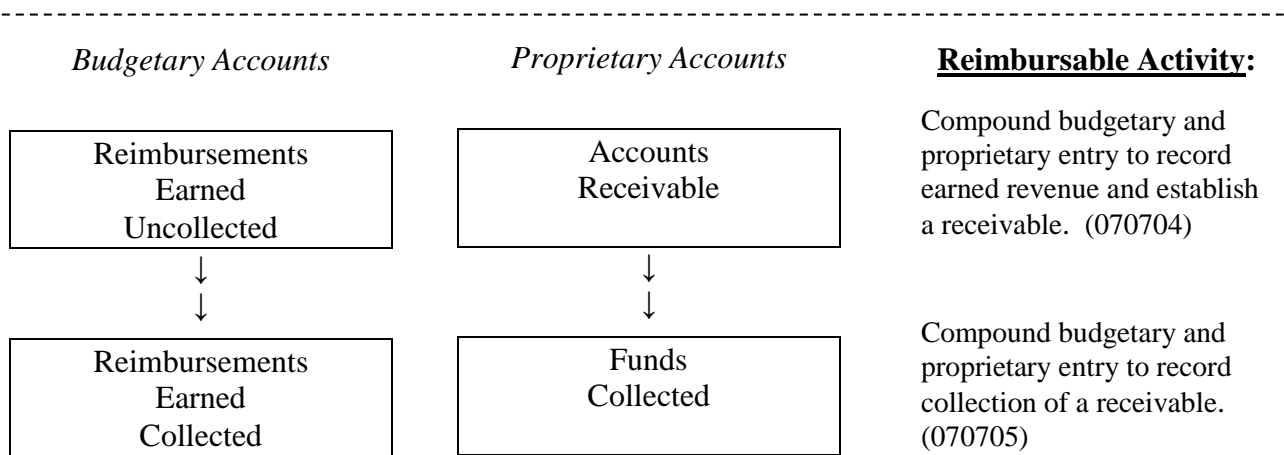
Budgetary Accounts

Reimbursements Earned Uncollected

↓
↓

Reimbursements Earned Collected

Proprietary Accounts

Accounts Receivable

↓
↓

Funds Collected

**Reimbursable Activity:**

Compound budgetary and proprietary entry to record earned revenue and establish a receivable. (070704)

Compound budgetary and proprietary entry to record collection of a receivable. (070705)